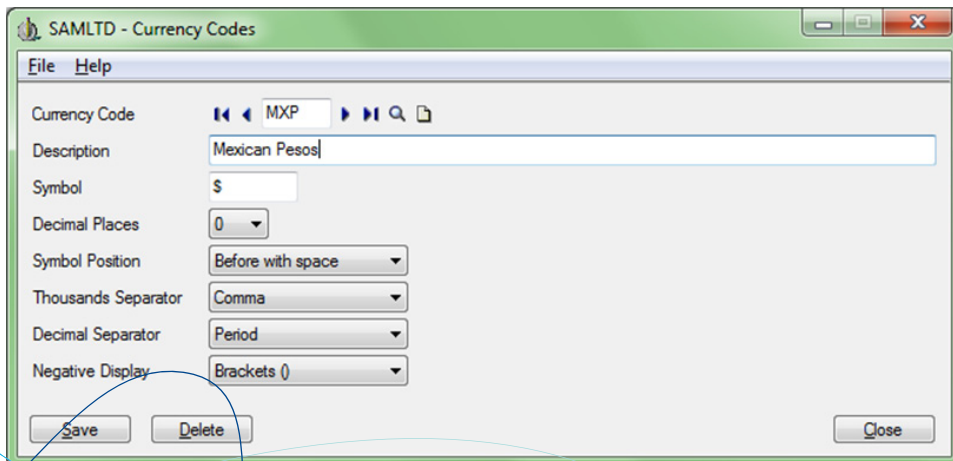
SAMLTD - Currency Codes

File Help

Currency Code MXP

Description Mexican Pesos

Symbol $

Decimal Places 0

Symbol Position Before with space

Thousands Separator Comma

Decimal Separator Period

Negative Display Brackets ()

Save Delete Close